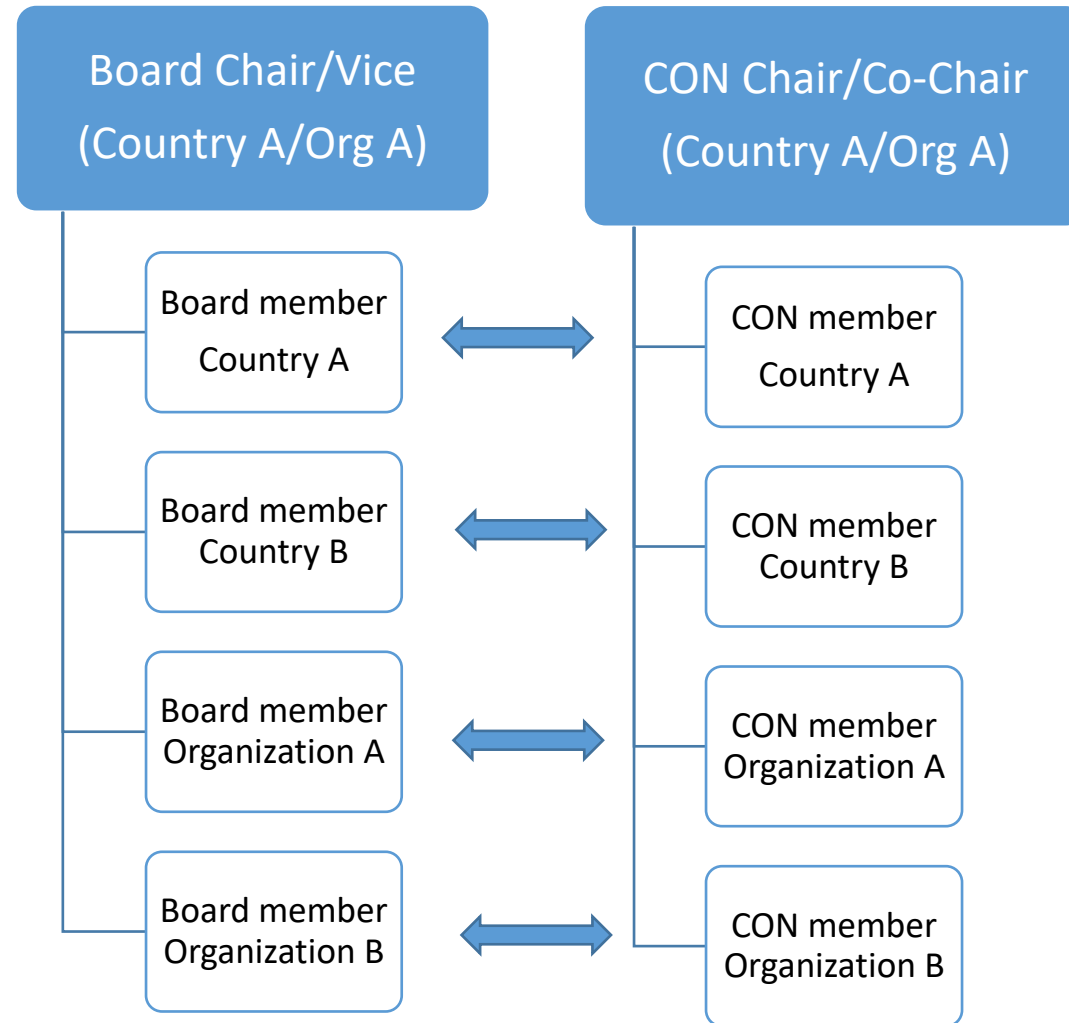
Board Chair/Vice
(Country A/Org A)

CON Chair/Co-Chair
(Country A/Org A)

Board member
Country A

CON member
Country A

Board member
Country B

CON member
Country B

Board member
Organization A

CON member
Organization A

Board member
Organization B

CON member
Organization B